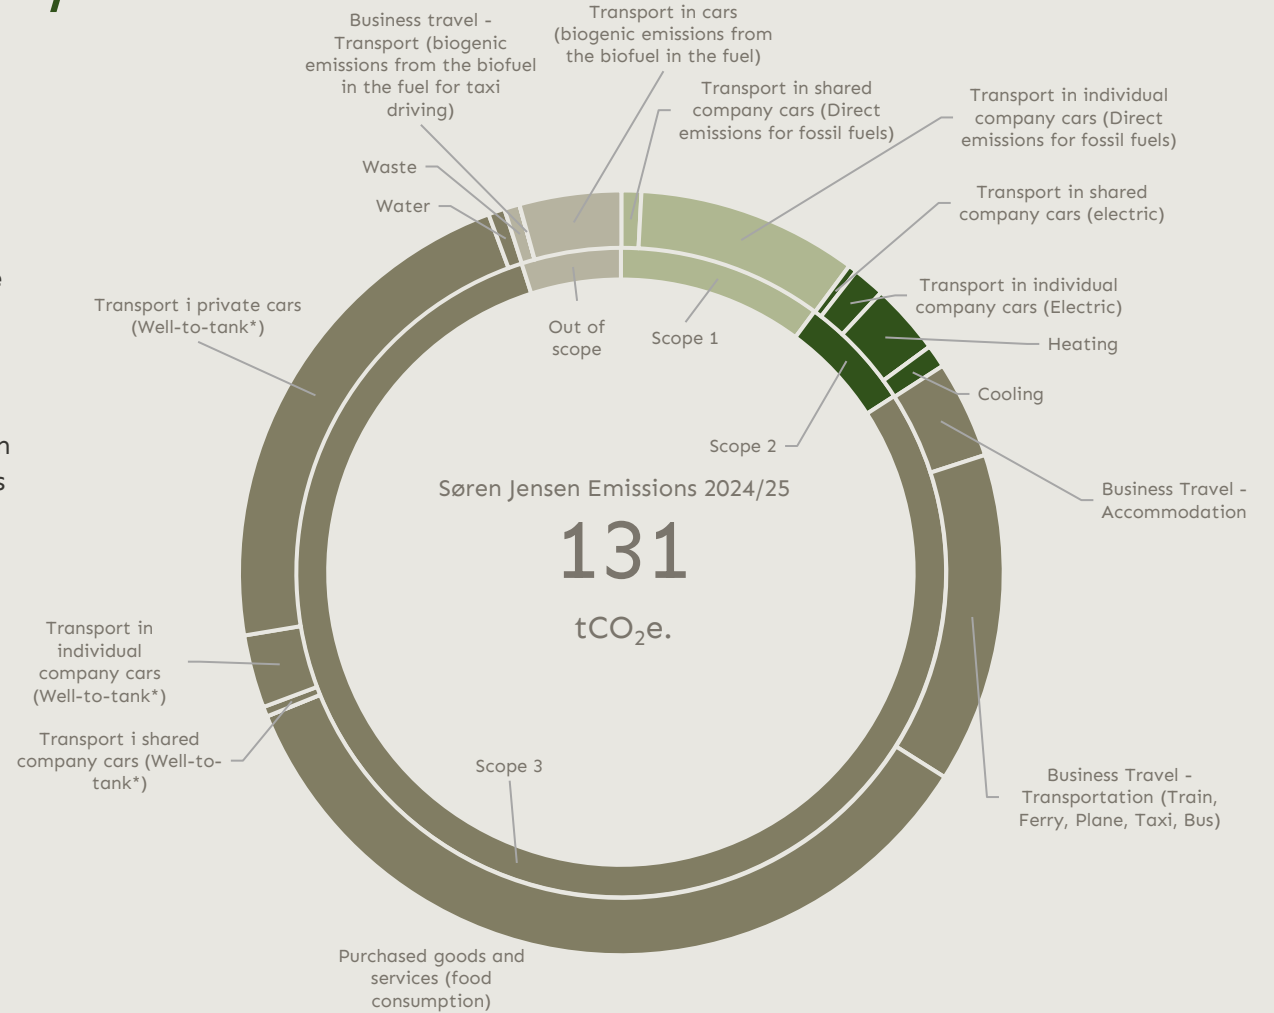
Business travel - Transport (biogenic emissions from the biofuel in the fuel for taxi driving)

Transport in cars (biogenic emissions from the biofuel in the fuel)

Transport in shared company cars (Direct emissions for fossil fuels)

Transport in individual company cars (Direct emissions for fossil fuels)

Waste

Water

Transport in shared company cars (electric)

Transport in individual company cars (Electric)

Heating

Cooling

Transport i private cars (Well-to-tank*)

Out of scope

Scope 1

Scope 2

Business Travel - Accommodation

Søren Jensen Emissions 2024/25

131

$tCO_2e.$

Transport in individual company cars (Well-to-tank*)

Transport i shared company cars (Well-to-tank*)

Scope 3

Business Travel - Transportation (Train, Ferry, Plane, Taxi, Bus)

Purchased goods and services (food consumption)